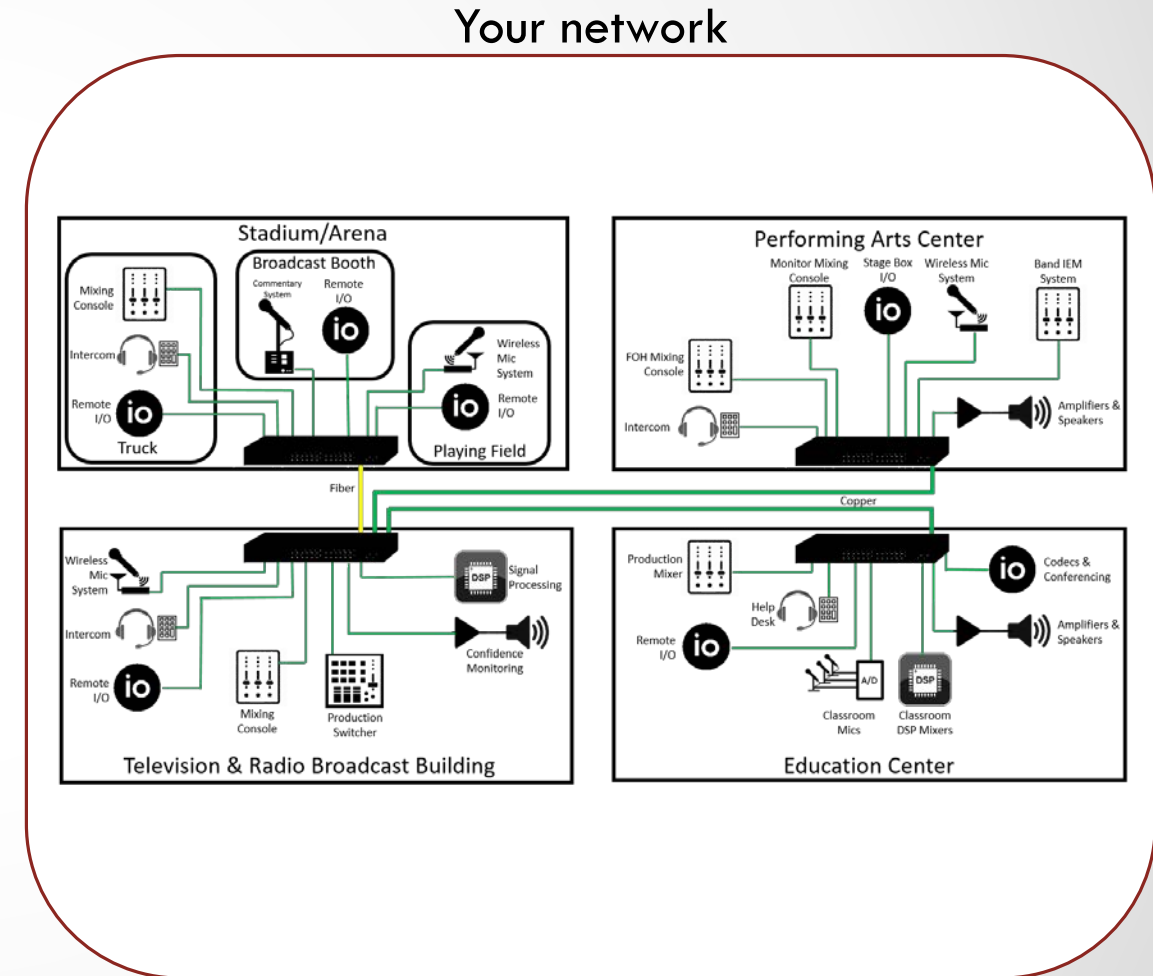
Your network

Stadium/Arena

Broadcast Booth

Commentary System

Remote I/O

io

Mixing Console

Intercom

Remote I/O

io

Truck

Wireless Mic System

io

Remote I/O

Playing Field

Performing Arts Center

Monitor Mixing Console

Stage Box I/O

io

Wireless Mic System

Band IEM System

FOH Mixing Console

Intercom

Amplifiers & Speakers

Fiber

Copper

Wireless Mic System

Intercom

Remote I/O

io

DSP

Signal Processing

Confidence Monitoring

Mixing Console

Production Switcher

Television & Radio Broadcast Building

Production Mixer

Help Desk

Remote I/O

io

io

Codecs & Conferencing

Amplifiers & Speakers

A/D

DSP

Classroom Mics

Classroom DSP Mixers

Education Center